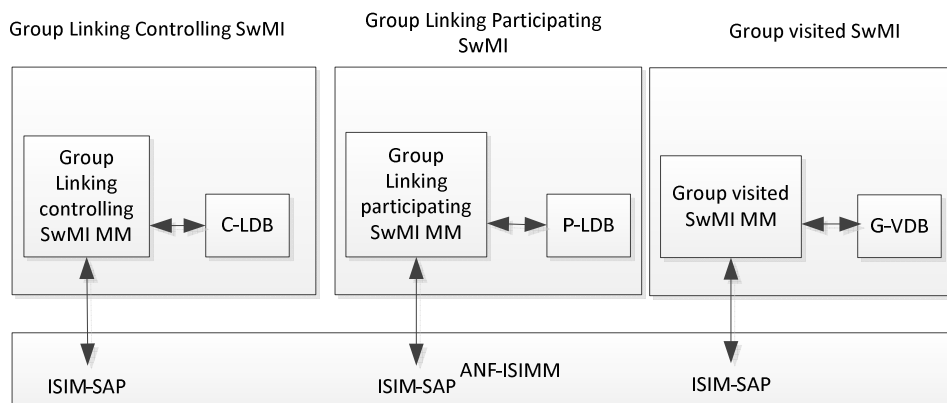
Group Linking Controlling SwMI

Group Linking Participating SwMI

Group visited SwMI

Group Linking controlling SwMI MM

C-LDB

Group Linking participating SwMI MM

P-LDB

Group visited SwMI MM

G-VDB

ISIM-SAP

ISIM-SAP

ANF-ISIMM

ISIM-SAP